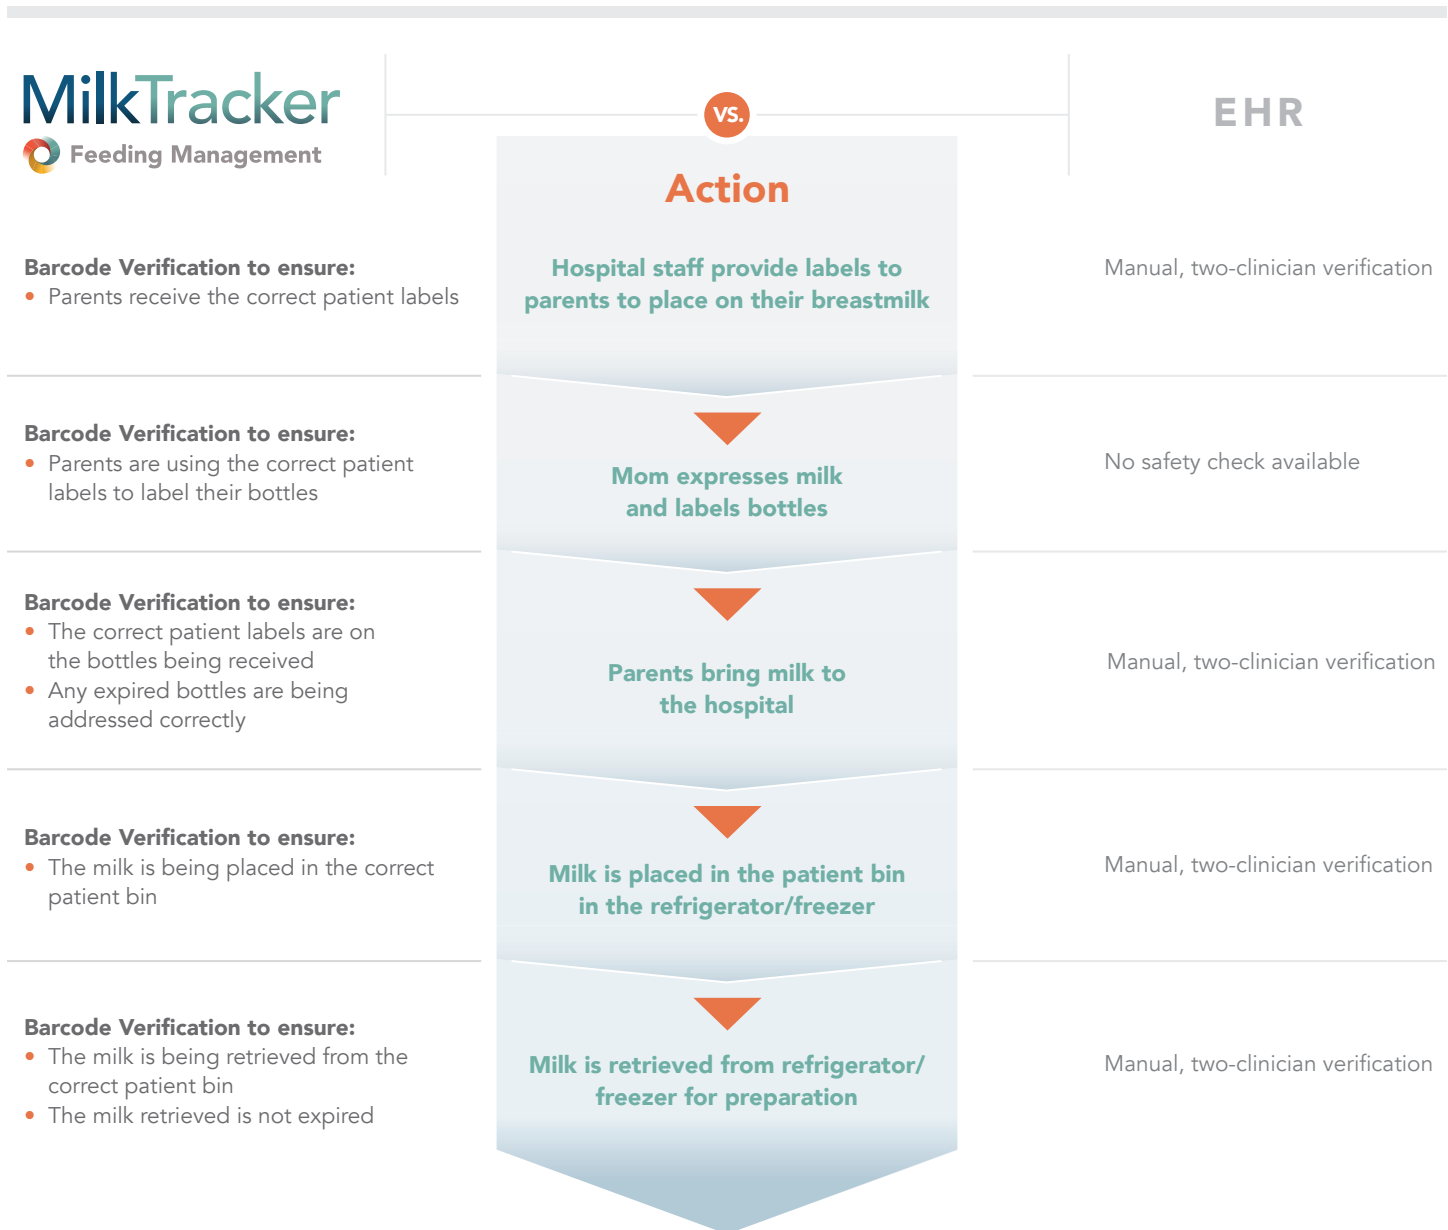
MilkTracker
Feeding Management

VS.

EHR

Action

Barcode Verification to ensure:
• Parents receive the correct patient labels

Hospital staff provide labels to parents to place on their breastmilk

Manual, two-clinician verification

Barcode Verification to ensure:
• Parents are using the correct patient labels to label their bottles

Mom expresses milk and labels bottles

No safety check available

Barcode Verification to ensure:
• The correct patient labels are on the bottles being received
• Any expired bottles are being addressed correctly

Parents bring milk to the hospital

Manual, two-clinician verification

Barcode Verification to ensure:
• The milk is being placed in the correct patient bin

Milk is placed in the patient bin in the refrigerator/freezer

Manual, two-clinician verification

Barcode Verification to ensure:
• The milk is being retrieved from the correct patient bin
• The milk retrieved is not expired

Milk is retrieved from refrigerator/ freezer for preparation

Manual, two-clinician verification